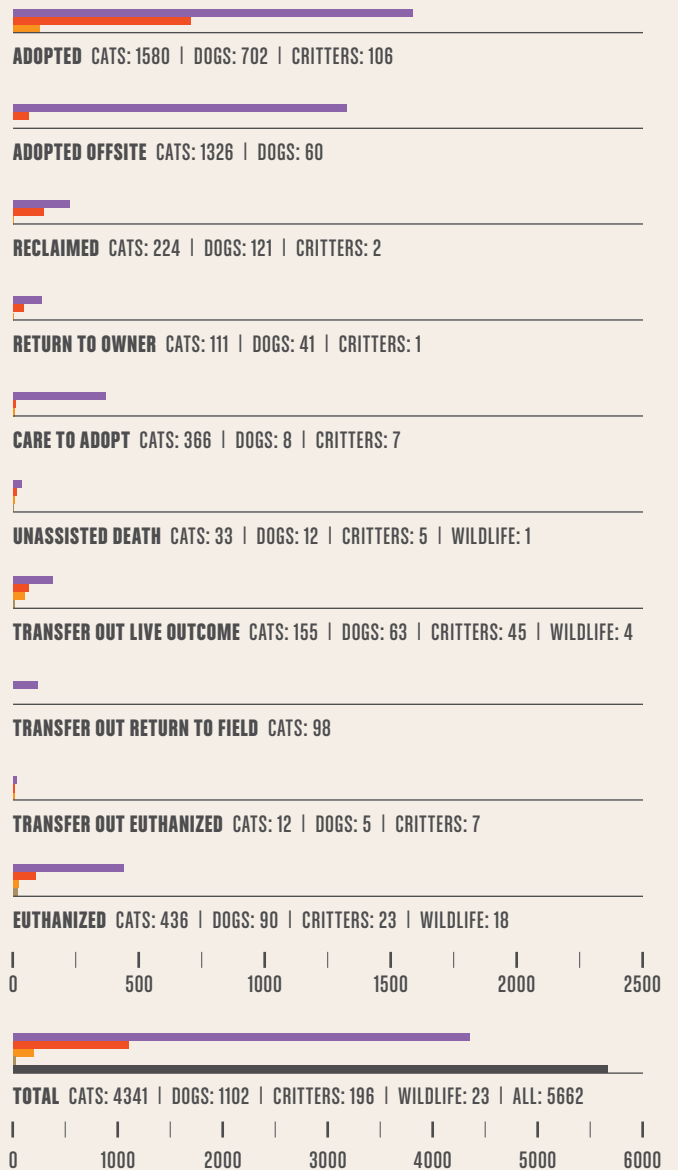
ADOPTED CATS: 1580 | DOGS: 702 | CRITTERS: 106

ADOPTED OFFSITE CATS: 1326 | DOGS: 60

RECLAIMED CATS: 224 | DOGS: 121 | CRITTERS: 2

RETURN TO OWNER CATS: 111 | DOGS: 41 | CRITTERS: 1

CARE TO ADOPT CATS: 366 | DOGS: 8 | CRITTERS: 7

UNASSISTED DEATH CATS: 33 | DOGS: 12 | CRITTERS: 5 | WILDLIFE: 1

TRANSFER OUT LIVE OUTCOME CATS: 155 | DOGS: 63 | CRITTERS: 45 | WILDLIFE: 4

TRANSFER OUT RETURN TO FIELD CATS: 98

TRANSFER OUT EUTHANIZED CATS: 12 | DOGS: 5 | CRITTERS: 7

EUTHANIZED CATS: 436 | DOGS: 90 | CRITTERS: 23 | WILDLIFE: 18

0 500 1000 1500 2000 2500

TOTAL CATS: 4341 | DOGS: 1102 | CRITTERS: 196 | WILDLIFE: 23 | ALL: 5662

0 1000 2000 3000 4000 5000 6000